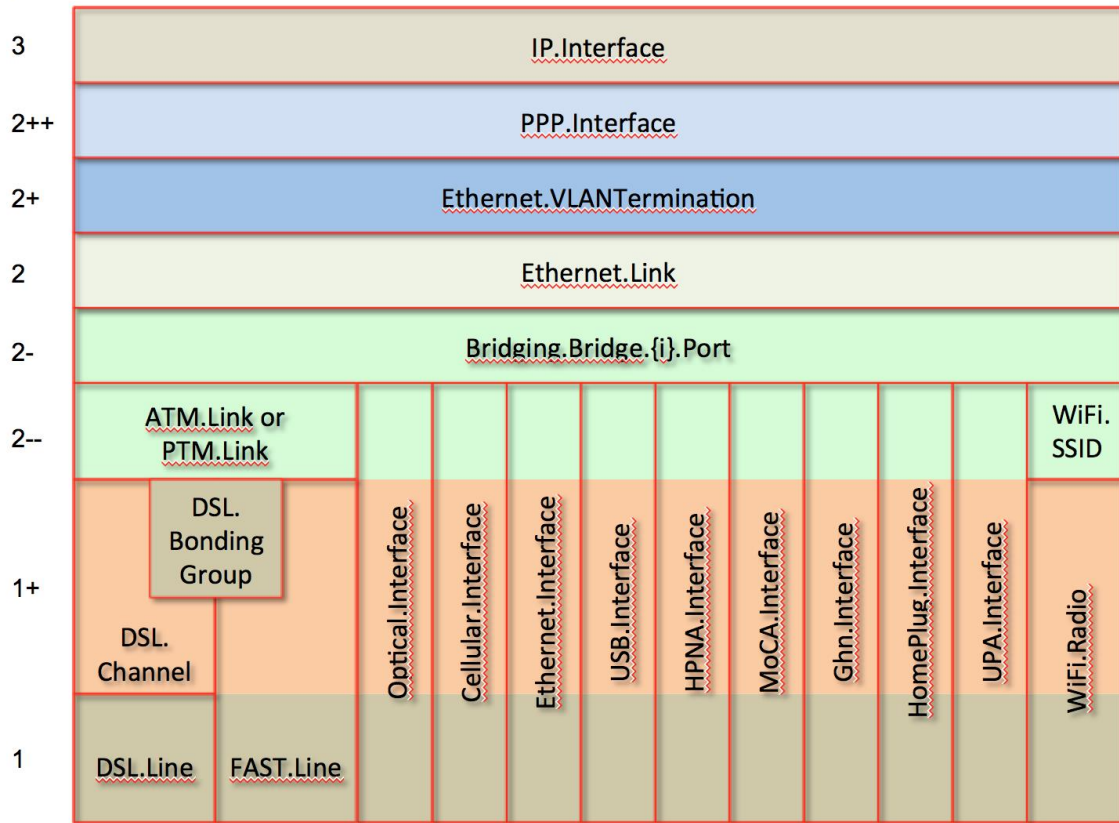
3 IP.Interface

2++ PPP.Interface

2+ Ethernet.VLANTermination

2 Ethernet.Link

2- Bridging.Bridge.{i}.Port

2-- ATM.Link or PTM.Link

WiFi. SSID

1+

DSL. Bonding Group

DSL. Channel

Optical.Interface

Cellular.Interface

Ethernet.Interface

USB.Interface

HPNA.Interface

MoCA.Interface

Ghn.Interface

HomePlug.Interface

UPA.Interface

WiFi.Radio

1 DSL.Line FAST.Line